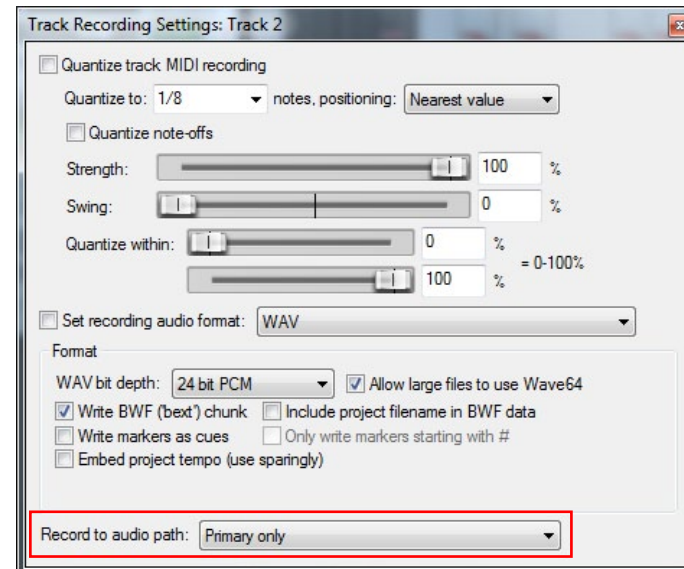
Track Recording Settings: Track 2

Quantize track MIDI recording

Quantize to: 1/8 notes, positioning: Nearest value

Quantize note-offs

Strength: 100 %

Swing: 0 %

Quantize within: 0 %

100 % = 0-100%

Set recording audio format: WAV

Format

WAV bit depth: 24 bit PCM

Allow large files to use Wave64

Write BWF ('bext') chunk

Include project filename in BWF data

Write markers as cues

Only write markers starting with #

Embed project tempo (use sparingly)

Record to audio path: Primary only